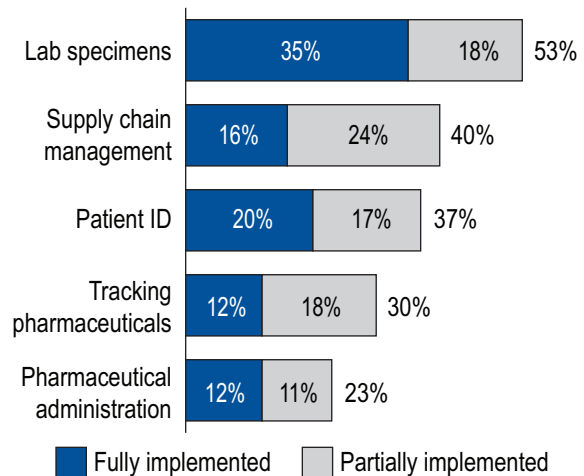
Lab specimens 35% 18% 53%

Supply chain management 16% 24% 40%

Patient ID 20% 17% 37%

Tracking pharmaceuticals 12% 18% 30%

Pharmaceutical administration 12% 11% 23%

Fully implemented
Partially implemented